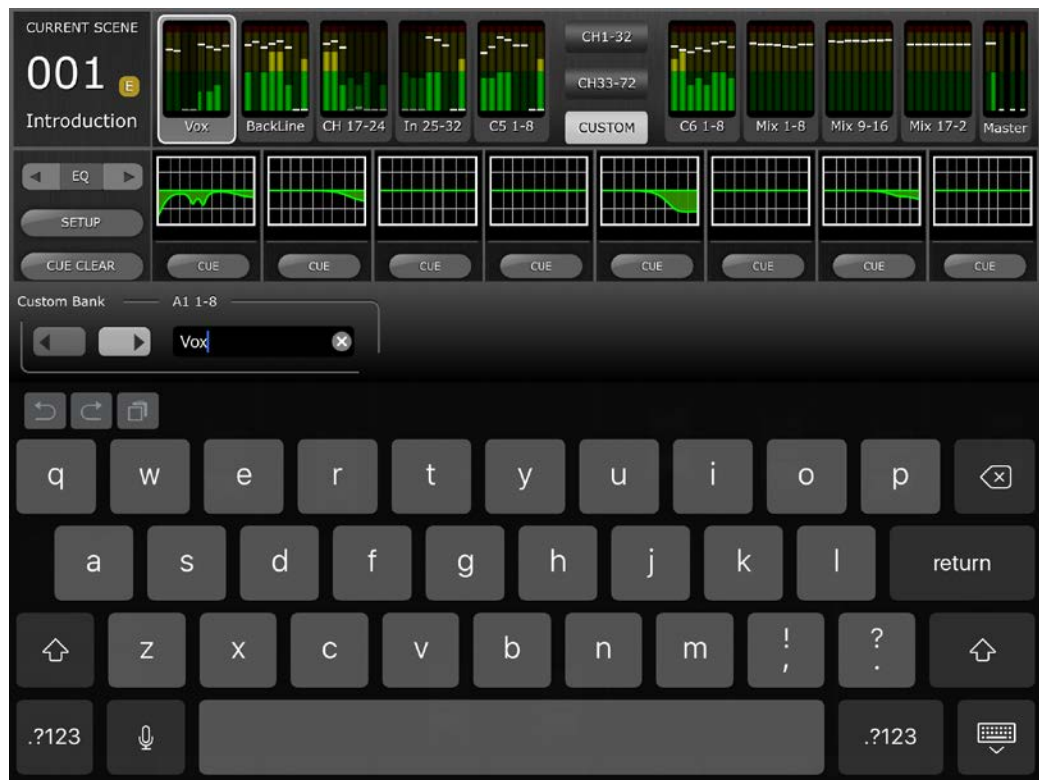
CURRENT SCENE
001
E
Introduction

Vox
BackLine
CH 17-24
In 25-32
C5 1-8

CH1-32
CH33-72
CUSTOM

C6 1-8
Mix 1-8
Mix 9-16
Mix 17-2
Master

EQ
SETUP
CUE CLEAR

CUE
CUE
CUE
CUE
CUE
CUE
CUE
CUE

Custom Bank
A1 1-8
Vox

q w e r t y u i o p
a s d f g h j k l return
z x c v b n m ! , ? .
.?123 .?123